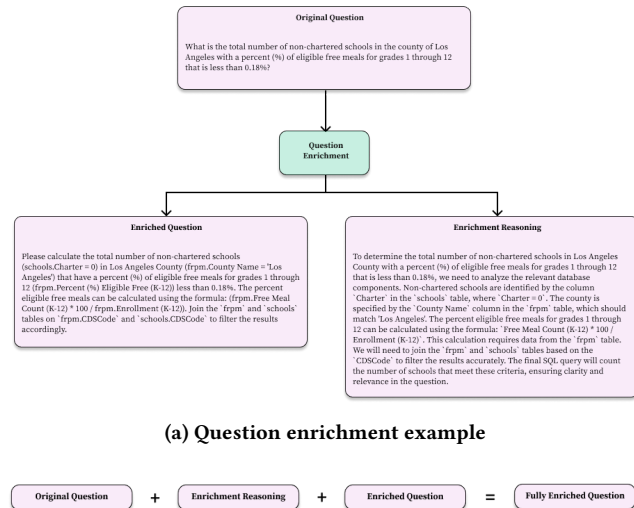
Original Question

What is the total number of non-chartered schools in the county of Los Angeles with a percent (%) of eligible free meals for grades 1 through 12 that is less than 0.18%?

Question Enrichment

Enriched Question

Please calculate the total number of non-chartered schools (schools.Charter = 0) in Los Angeles County (frpm.County Name = 'Los Angeles') that have a percent (%) of eligible free meals for grades 1 through 12 (frpm.Percent (%) Eligible Free (K-12)) less than 0.18%. The percent eligible free meals can be calculated using the formula: (frpm.Free Meal Count (K-12) * 100 / frpm.Enrollment (K-12)). Join the `frpm` and `schools` tables on `frpm.CDSCode` and `schools.CDSCode` to filter the results accordingly.

Enrichment Reasoning

To determine the total number of non-chartered schools in Los Angeles County with a percent (%) of eligible free meals for grades 1 through 12 that is less than 0.18%, we need to analyze the relevant database components. Non-chartered schools are identified by the column `Charter` in the `schools` table, where `Charter = 0`. The county is specified by the `County Name` column in the `frpm` table, which should match 'Los Angeles'. The percent eligible free meals for grades 1 through 12 can be calculated using the formula: `Free Meal Count (K-12) * 100 / Enrollment (K-12)`. This calculation requires data from the `frpm` table. We will need to join the `frpm` and `schools` tables based on the `CDSCode` to filter the results accurately. The final SQL query will count the number of schools that meet these criteria, ensuring clarity and relevance in the question.

(a) Question enrichment example

Original Question + Enrichment Reasoning + Enriched Question = Fully Enriched Question